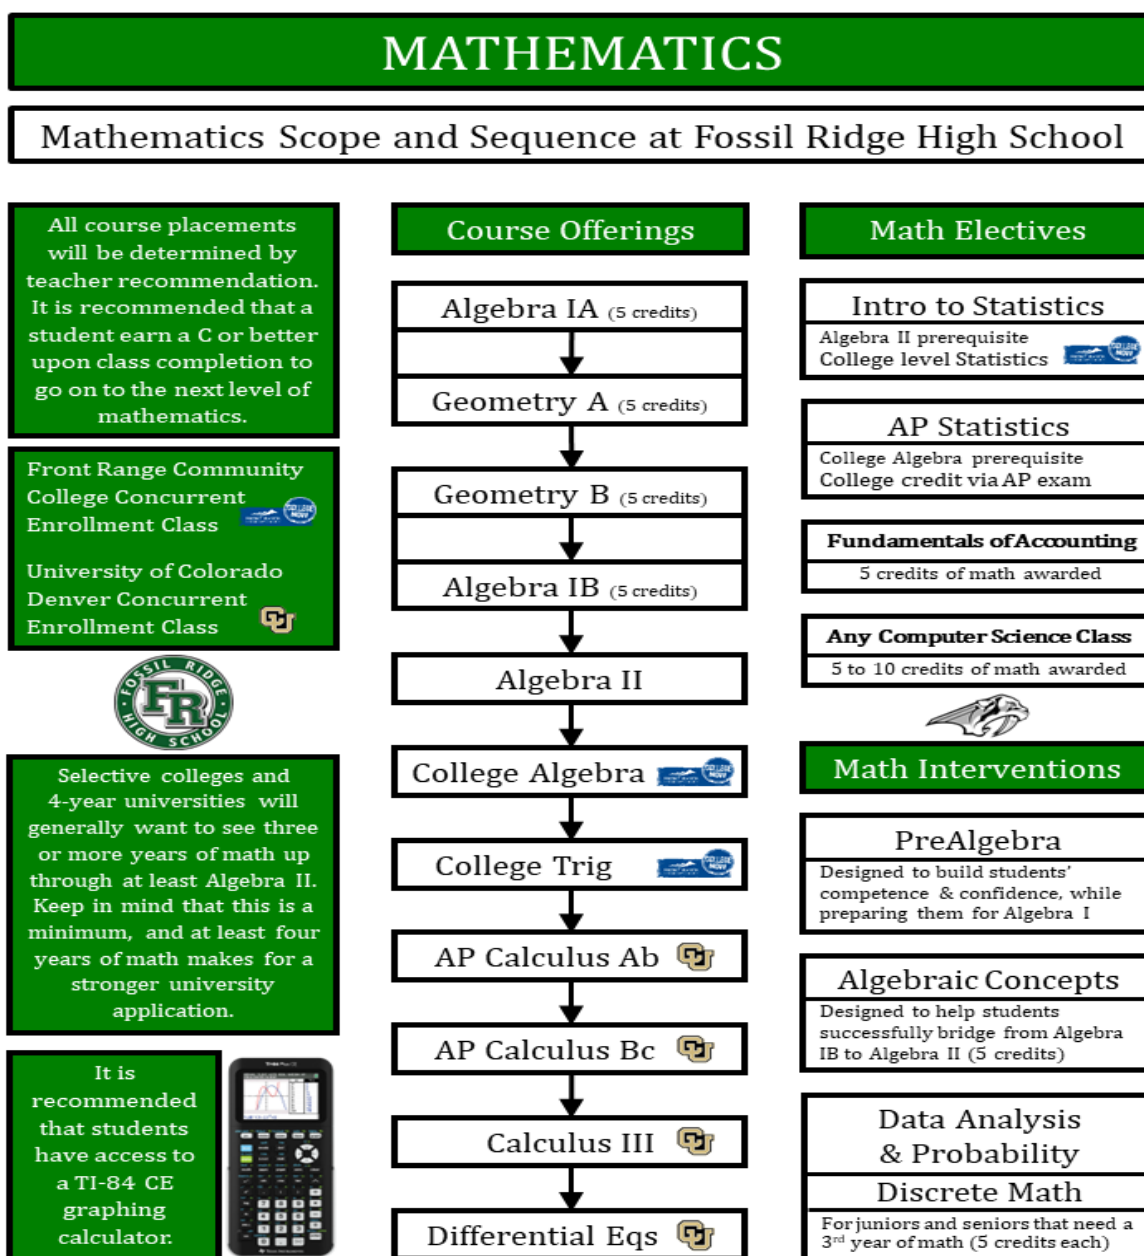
MATHEMATICS

Mathematics Scope and Sequence at Fossil Ridge High School

All course placements will be determined by teacher recommendation. It is recommended that a student earn a C or better upon class completion to go on to the next level of mathematics.

Front Range Community College Concurrent Enrollment Class

University of Colorado Denver Concurrent Enrollment Class

FOSSIL RIDGE HIGH SCHOOL FR

Selective colleges and 4-year universities will generally want to see three or more years of math up through at least Algebra II. Keep in mind that this is a minimum, and at least four years of math makes for a stronger university application.

It is recommended that students have access to a TI-84 CE graphing calculator.

Course Offerings

Algebra IA (5 credits)

Geometry A (5 credits)

Geometry B (5 credits)

Algebra IB (5 credits)

Algebra II

College Algebra

College Trig

AP Calculus Ab

AP Calculus Bc

Calculus III

Differential Eqs

Math Electives

Intro to Statistics
Algebra II prerequisite
College level Statistics

AP Statistics
College Algebra prerequisite
College credit via AP exam

Fundamentals of Accounting
5 credits of math awarded

Any Computer Science Class
5 to 10 credits of math awarded

Math Interventions

PreAlgebra
Designed to build students' competence & confidence, while preparing them for Algebra I

Algebraic Concepts
Designed to help students successfully bridge from Algebra IB to Algebra II (5 credits)

Data Analysis & Probability

Discrete Math
For juniors and seniors that need a 3$^{rd}$ year of math (5 credits each)